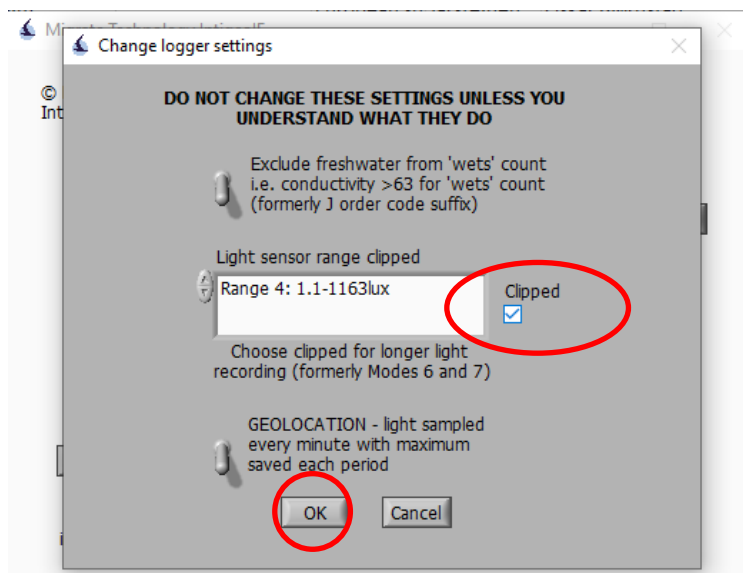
Change logger settings

DO NOT CHANGE THESE SETTINGS UNLESS YOU UNDERSTAND WHAT THEY DO

Exclude freshwater from 'wets' count i.e. conductivity >63 for 'wets' count (formerly J order code suffix)

Light sensor range clipped

Range 4: 1.1-1163lux

Clipped

Choose clipped for longer light recording (formerly Modes 6 and 7)

GEOLOCATION - light sampled every minute with maximum saved each period

OK

Cancel